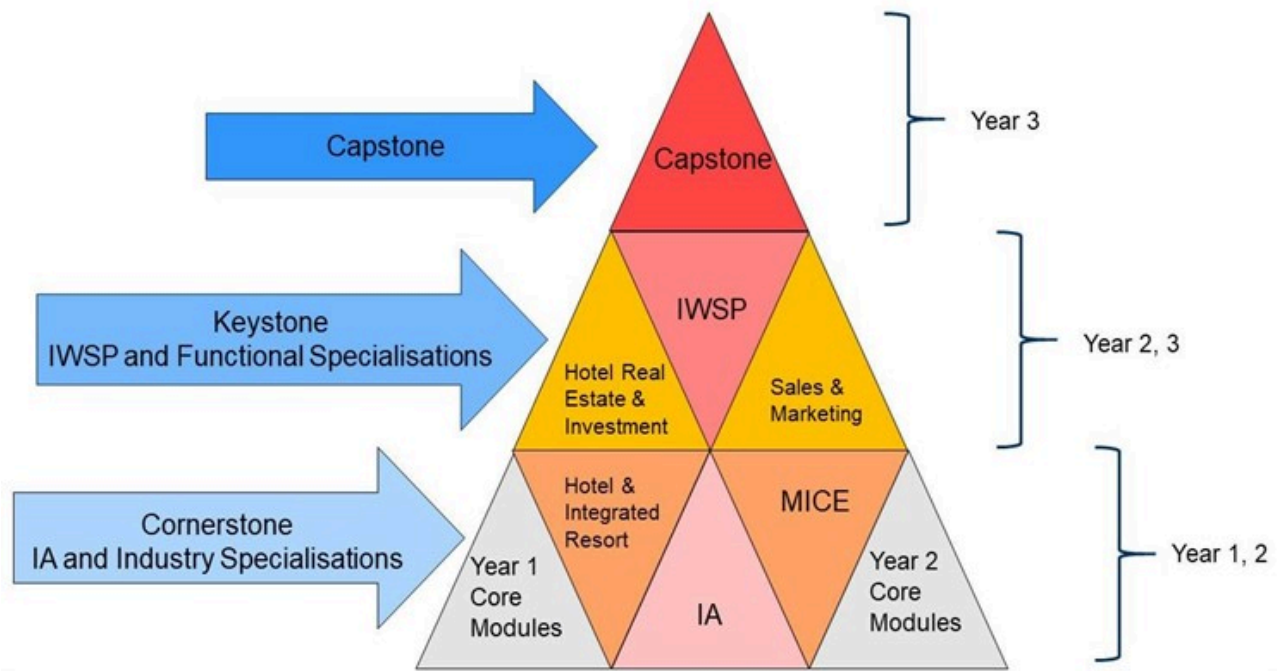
Capstone

Capstone

Year 3

Keystone
IWSP and Functional Specialisations

IWSP

Hotel Real Estate & Investment

Sales & Marketing

Year 2, 3

Cornerstone
IA and Industry Specialisations

Hotel & Integrated Resort

MICE

Year 1 Core Modules

IA

Year 2 Core Modules

Year 1, 2